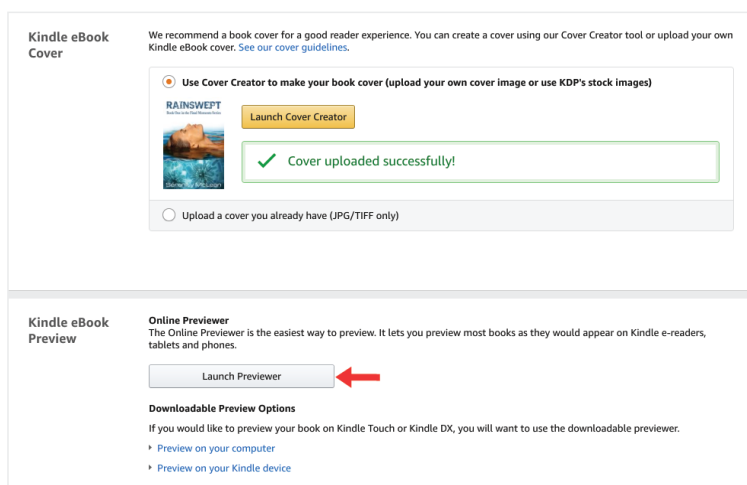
Kindle eBook Cover

We recommend a book cover for a good reader experience. You can create a cover using our Cover Creator tool or upload your own Kindle eBook cover. See our cover guidelines.

Use Cover Creator to make your book cover (upload your own cover image or use KDP's stock images)

RAINSWEPT

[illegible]

Launch Cover Creator

Cover uploaded successfully!

Upload a cover you already have (JPG/TIFF only)

Kindle eBook Preview

Online Previewer

The Online Previewer is the easiest way to preview. It lets you preview most books as they would appear on Kindle e-readers, tablets and phones.

Launch Previewer

Downloadable Preview Options

If you would like to preview your book on Kindle Touch or Kindle DX, you will want to use the downloadable previewer.

Preview on your computer

Preview on your Kindle device